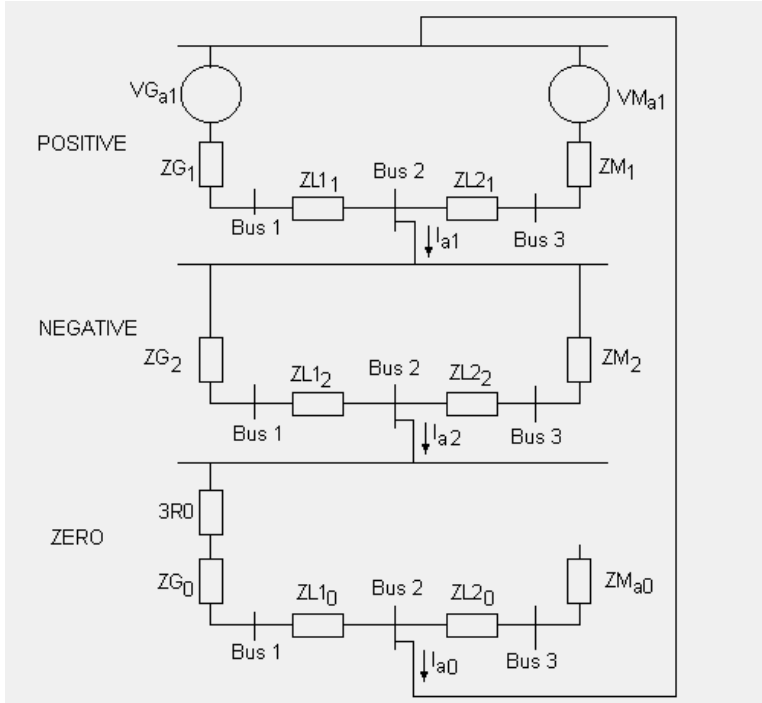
$VG_{a1}$

$VM_{a1}$

POSITIVE

$ZG_1$

$ZL1_1$

Bus 2

$ZL2_1$

$ZM_1$

Bus 1

$I_{a1}$

Bus 3

NEGATIVE

$ZG_2$

$ZL1_2$

Bus 2

$ZL2_2$

$ZM_2$

Bus 1

$I_{a2}$

Bus 3

3R0

ZERO

$ZG_0$

$ZL1_0$

Bus 2

$ZL2_0$

$ZM_{a0}$

Bus 1

$I_{a0}$

Bus 3